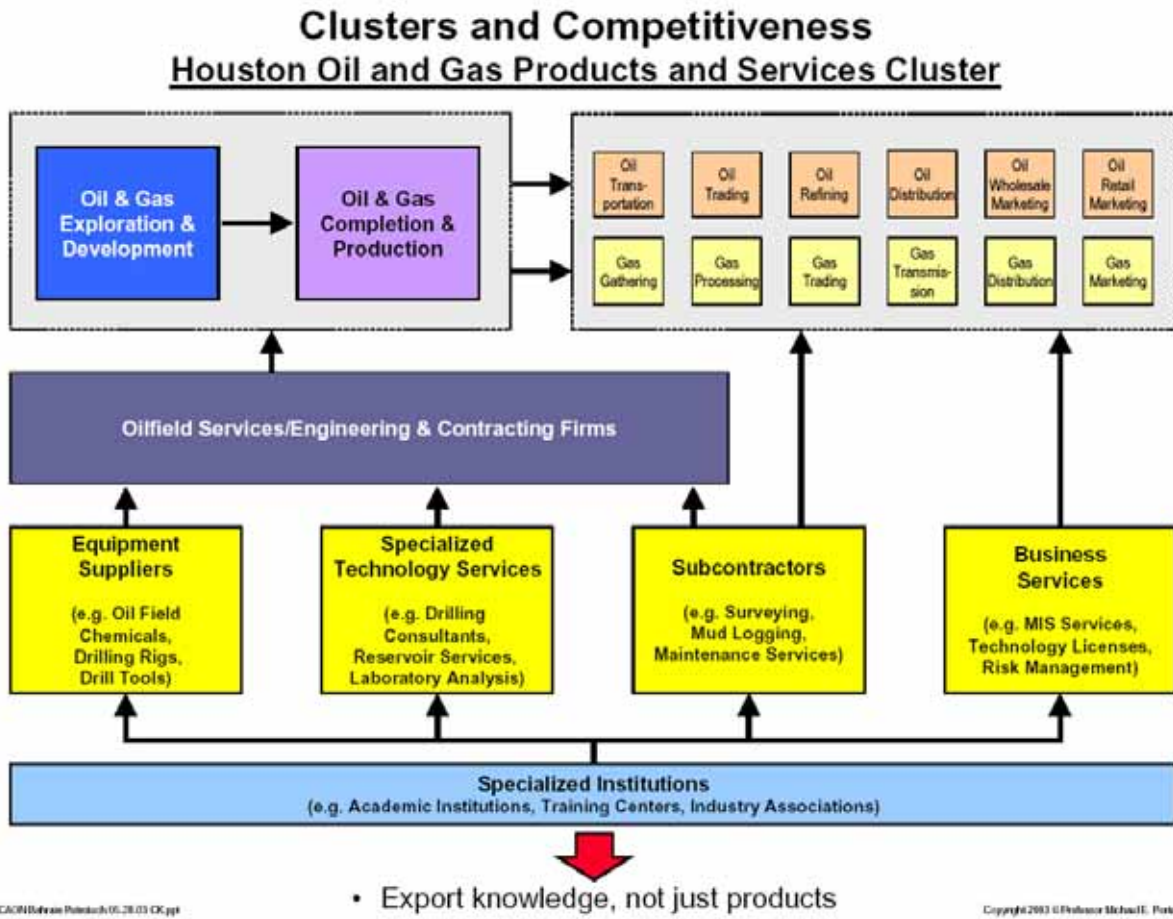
Clusters and Competitiveness
Houston Oil and Gas Products and Services Cluster

Oil & Gas Exploration & Development

Oil & Gas Completion & Production

Oil Transportation

Oil Trading

Oil Refining

Oil Distribution

Oil Wholesale Marketing

Oil Retail Marketing

Gas Gathering

Gas Processing

Gas Trading

Gas Transmission

Gas Distribution

Gas Marketing

Oilfield Services/Engineering & Contracting Firms

Equipment Suppliers
(e.g. Oil Field Chemicals, Drilling Rigs, Drill Tools)

Specialized Technology Services
(e.g. Drilling Consultants, Reservoir Services, Laboratory Analysis)

Subcontractors
(e.g. Surveying, Mud Logging, Maintenance Services)

Business Services
(e.g. MIS Services, Technology Licenses, Risk Management)

Specialized Institutions
(e.g. Academic Institutions, Training Centers, Industry Associations)

• Export knowledge, not just products

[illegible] 05.28.03 CK.ppt

Copyright 2003 © Professor Michael E. Port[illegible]